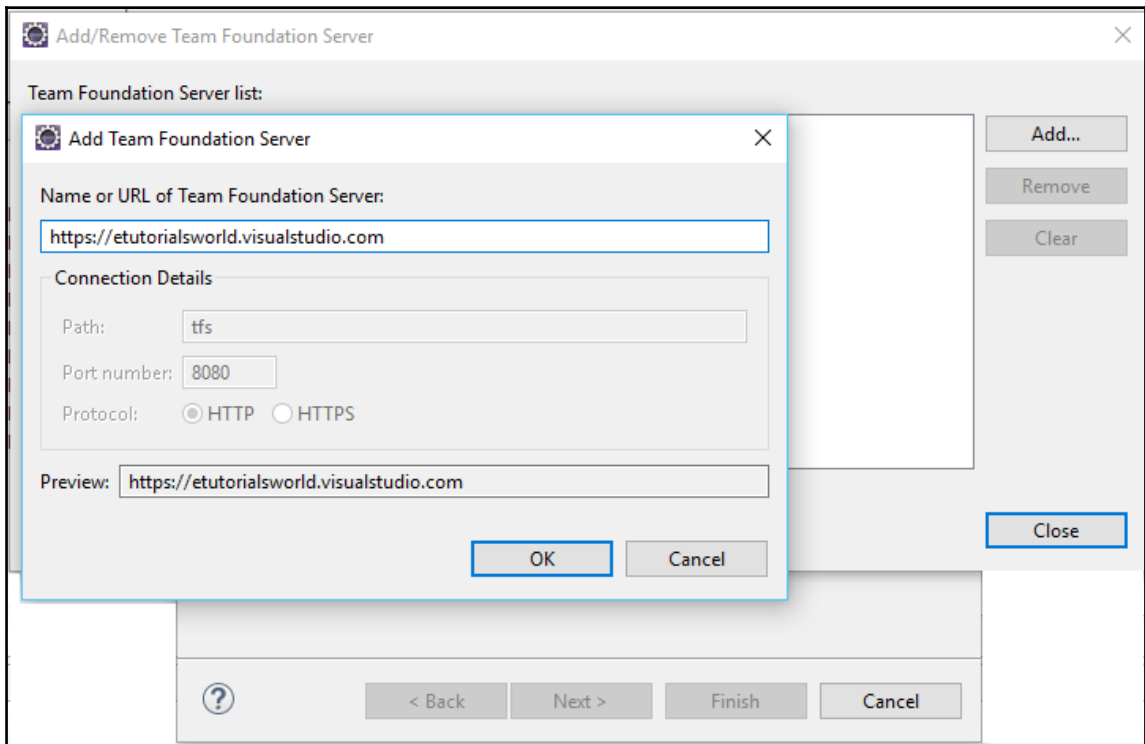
Add/Remove Team Foundation Server

Team Foundation Server list:

Add...

Remove

Clear

Add Team Foundation Server

Name or URL of Team Foundation Server:

https://etutorialsworld.visualstudio.com

Connection Details

Path: tfs

Port number: 8080

Protocol: HTTP HTTPS

Preview: https://etutorialsworld.visualstudio.com

OK Cancel

Close

?

< Back Next > Finish Cancel